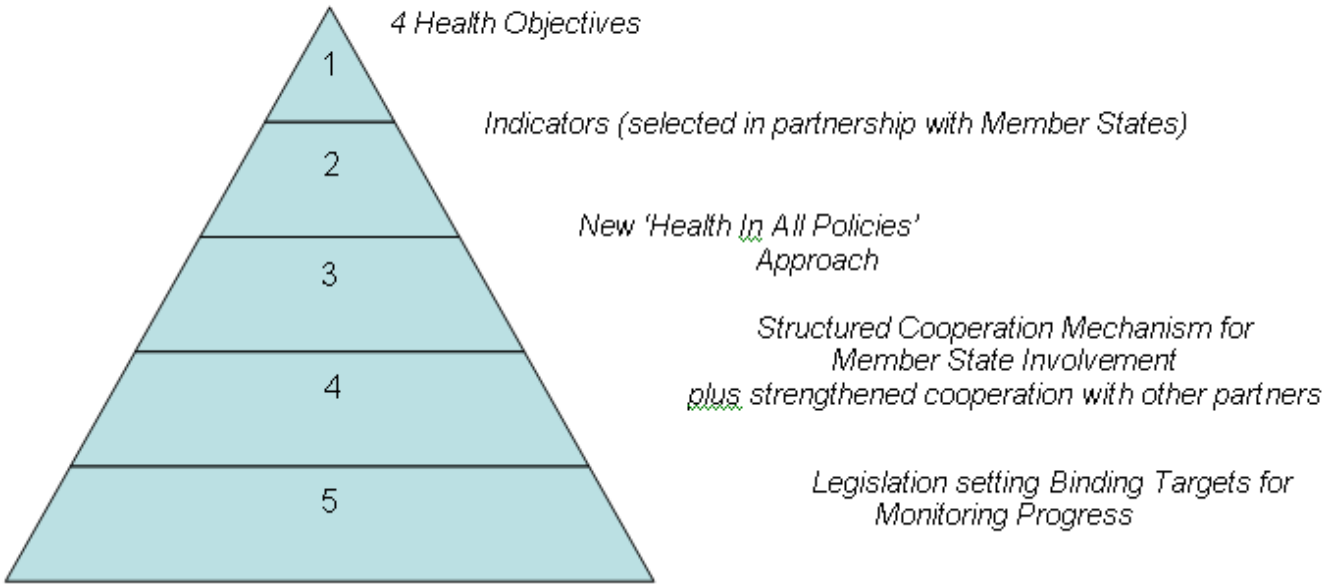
4 Health Objectives

1

Indicators (selected in partnership with Member States)

2

New 'Health In All Policies' Approach

3

Structured Cooperation Mechanism for Member State Involvement plus strengthened cooperation with other partners

4

Legislation setting Binding Targets for Monitoring Progress

5